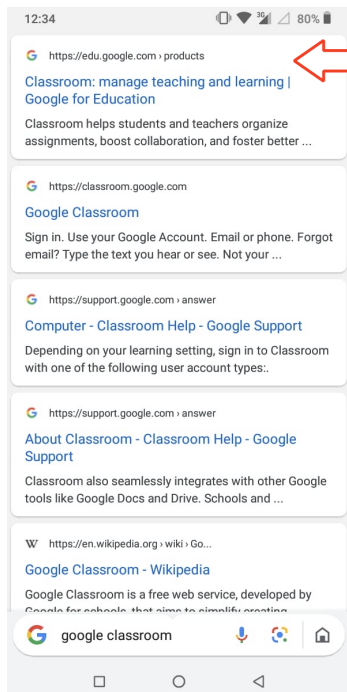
12:34
3G
80%

G https://edu.google.com › products
Classroom: manage teaching and learning | Google for Education
Classroom helps students and teachers organize assignments, boost collaboration, and foster better ...

G https://classroom.google.com
Google Classroom
Sign in. Use your Google Account. Email or phone. Forgot email? Type the text you hear or see. Not your ...

G https://support.google.com › answer
Computer - Classroom Help - Google Support
Depending on your learning setting, sign in to Classroom with one of the following user account types:.

G https://support.google.com › answer
About Classroom - Classroom Help - Google Support
Classroom also seamlessly integrates with other Google tools like Google Docs and Drive. Schools and ...

W https://en.wikipedia.org › wiki › Go...
Google Classroom - Wikipedia
Google Classroom is a free web service, developed by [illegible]

google classroom